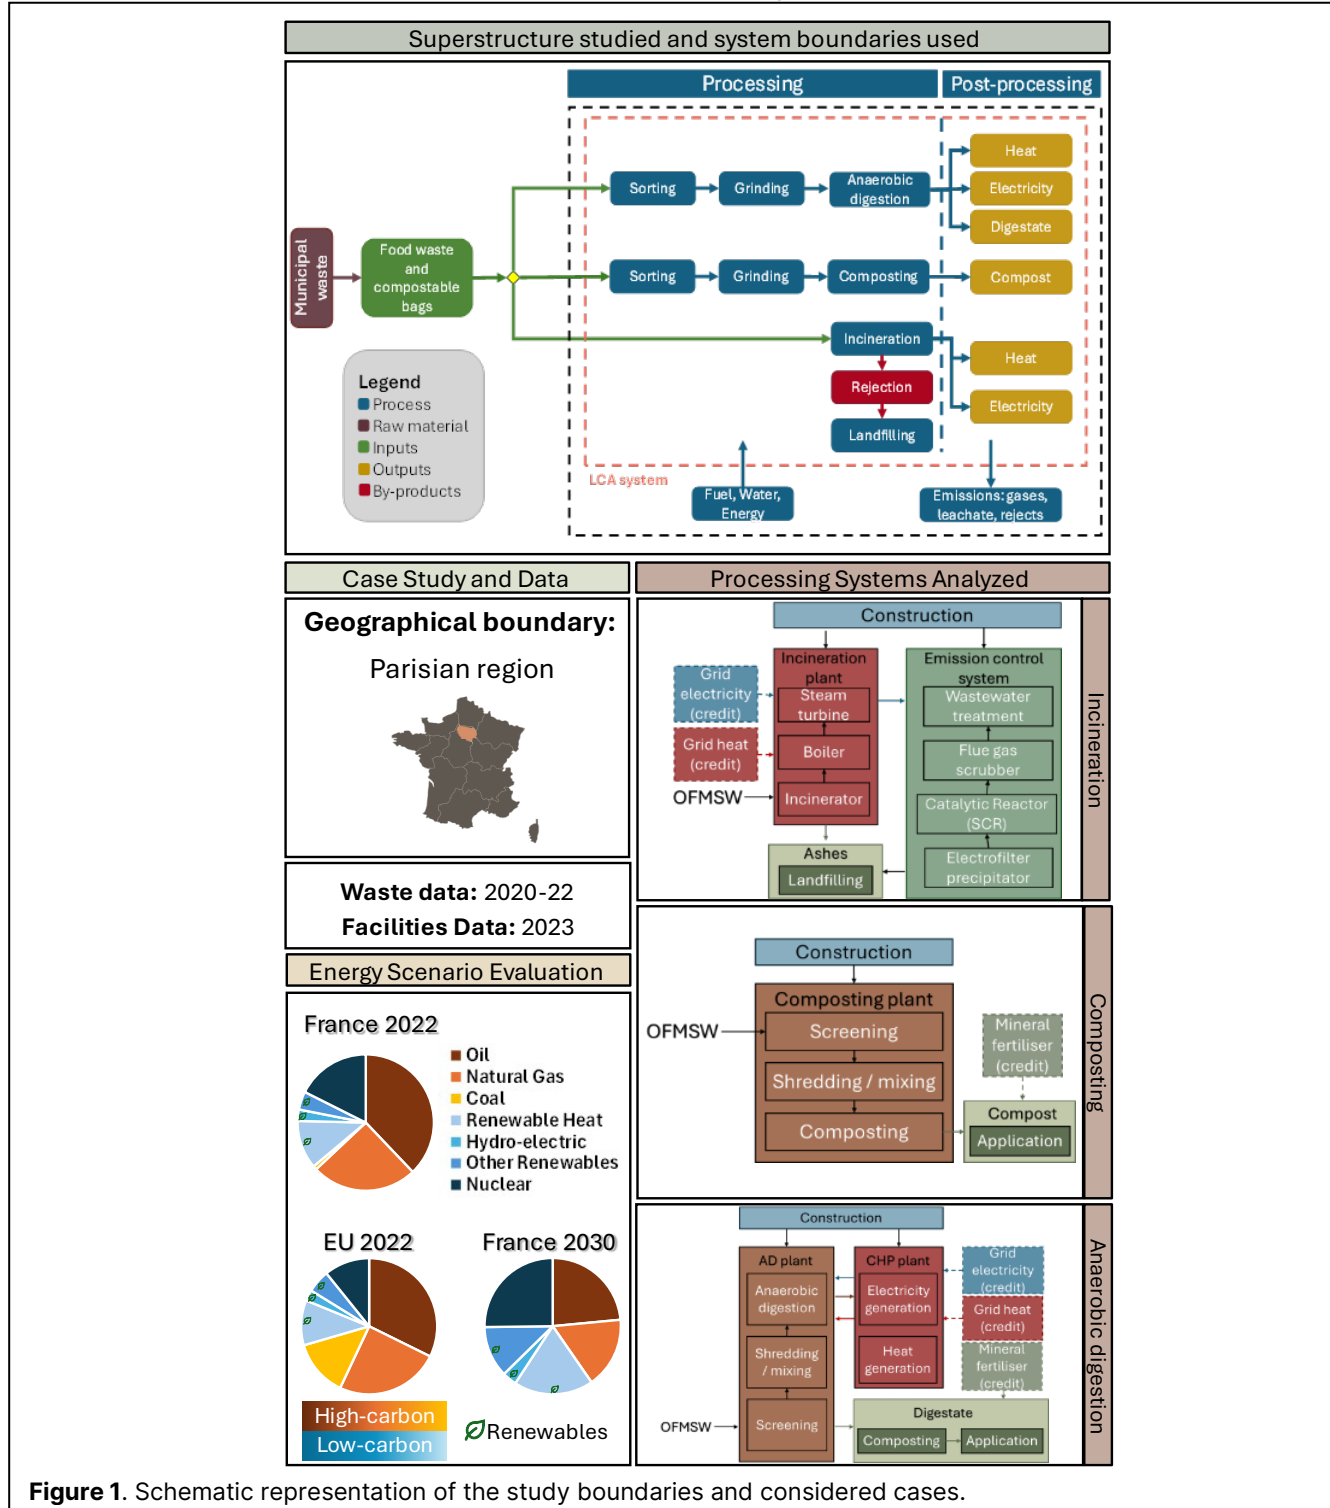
Superstructure studied and system boundaries used

Processing

Post-processing

Municipal waste

Food waste and compostable bags

Sorting

Grinding

Anaerobic digestion

Heat

Electricity

Digestate

Sorting

Grinding

Composting

Compost

Incineration

Rejection

Landfilling

Heat

Electricity

Legend
Process
Raw material
Inputs
Outputs
By-products

LCA system

Fuel, Water, Energy

Emissions: gases, leachate, rejects

Case Study and Data

Processing Systems Analyzed

Geographical boundary:

Parisian region

Construction

Incineration plant

Emission control system

Grid electricity (credit)

Steam turbine

Wastewater treatment

Grid heat (credit)

Boiler

Flue gas scrubber

OFMSW

Incinerator

Catalytic Reactor (SCR)

Ashes

Landfilling

Electrofilter precipitator

Incineration

Waste data: 2020-22

Facilities Data: 2023

Energy Scenario Evaluation

Construction

Composting plant

OFMSW

Screening

Mineral fertiliser (credit)

Shredding / mixing

Compost

Composting

Application

Composting

France 2022

Oil
Natural Gas
Coal
Renewable Heat
Hydro-electric
Other Renewables
Nuclear

Construction

AD plant

CHP plant

Grid electricity (credit)

Anaerobic digestion

Electricity generation

Grid heat (credit)

EU 2022

France 2030

Shredding / mixing

Heat generation

Mineral fertiliser (credit)

Anaerobic digestion

OFMSW

Screening

Digestate

Composting

Application

High-carbon

Low-carbon

Renewables

Figure 1. Schematic representation of the study boundaries and considered cases.